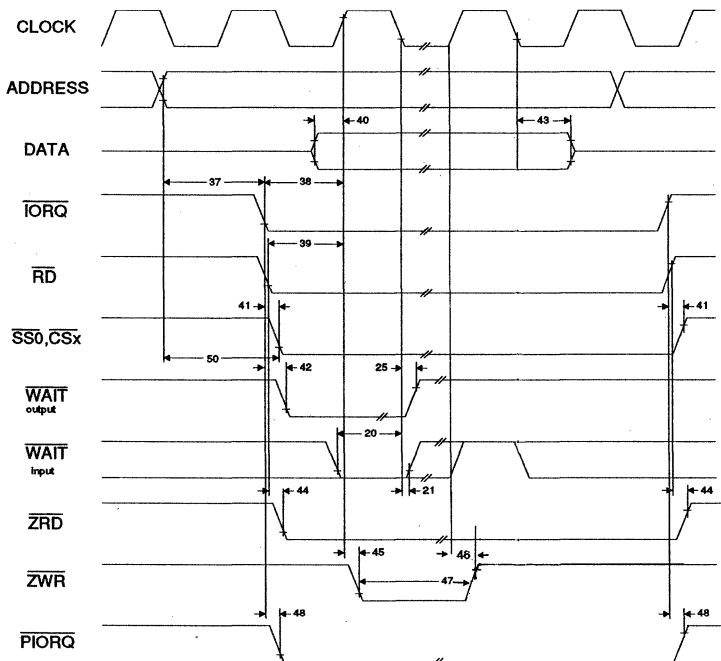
CLOCK
ADDRESS
DATA
$\overline{IORQ}$
$\overline{RD}$
$\overline{SS0},\overline{CSx}$
$\overline{WAIT}$ output
$\overline{WAIT}$ input
$\overline{ZRD}$
$\overline{ZWR}$
$\overline{PIORQ}$

40
43
37
38
39
41
41
50
42
25
20
21
44
44
45
46
47
48
48